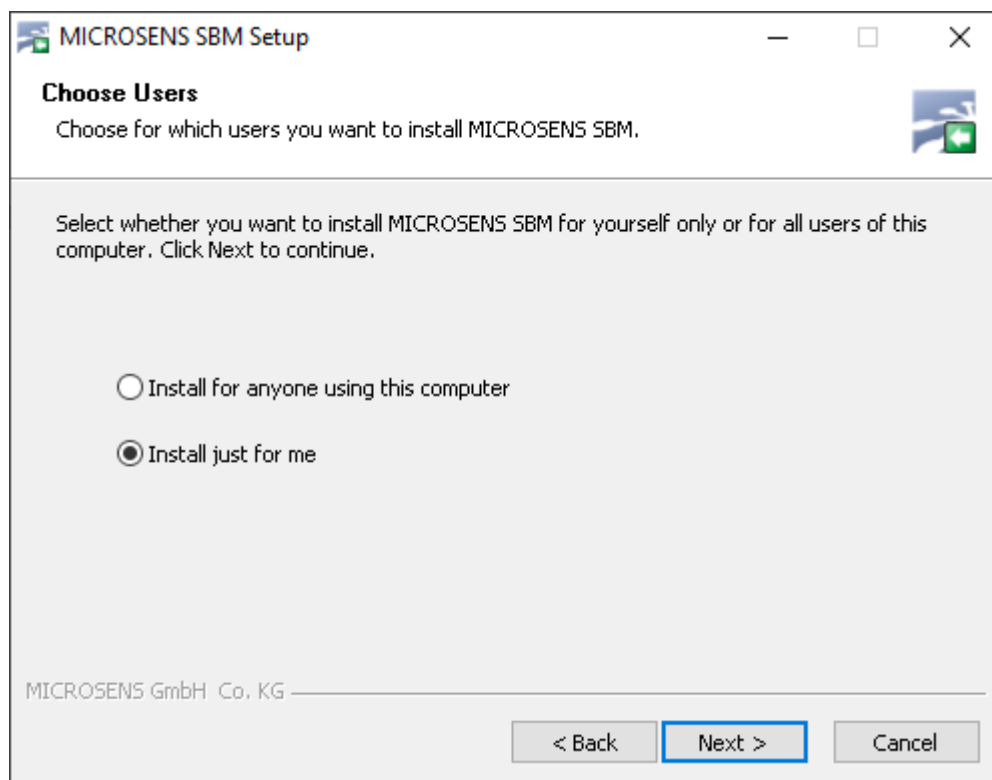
MICROSENS SBM Setup

Choose Users

Choose for which users you want to install MICROSENS SBM.

Select whether you want to install MICROSENS SBM for yourself only or for all users of this computer. Click Next to continue.

Install for anyone using this computer

Install just for me

MICROSENS GmbH Co. KG

< Back

Next >

Cancel